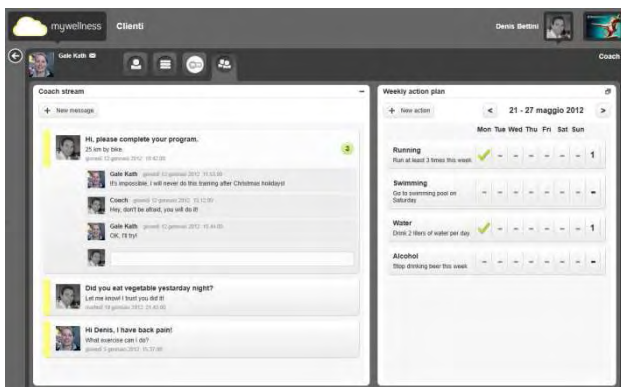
mywellness Clienti

Denis Bettini

Gale Kath

Coach

Coach stream

+ New message

Hi, please complete your program.
25 km by bike.
giovedì 12 gennaio 2012 10:42:00

2

Gale Kath giovedì 12 gennaio 2012 11:53:00
It's impossible, I will never do this training after Christmas holidays!

Coach giovedì 12 gennaio 2012 15:12:00
Hey, don't be afraid, you will do it!

Gale Kath giovedì 12 gennaio 2012 15:44:00
OK, I'll try!

Did you eat vegetable yestarday night?
Let me know! I trust you did it!
martedì 10 gennaio 2012 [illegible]

Hi Denis, I have back pain!
What exercise can I do?
giovedì 5 gennaio 2012 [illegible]

Weekly action plan

+ New action

<

21 - 27 maggio 2012

>

| | Mon | Tue | Wed | Thu | Fri | Sat | Sun | |
|---|---|---|---|---|---|---|---|---|
| Running<br>Run at least 3 times this week | ✓ | - | - | - | - | - | - | 1 |
| Swimming<br>Go to swimming pool on Saturday | - | - | - | - | - | - | - | - |
| Water<br>Drink 2 liters of water per day | ✓ | - | - | - | - | - | - | 1 |
| Alcohol<br>Stop drinking beer this week | - | - | - | - | - | - | - | - |